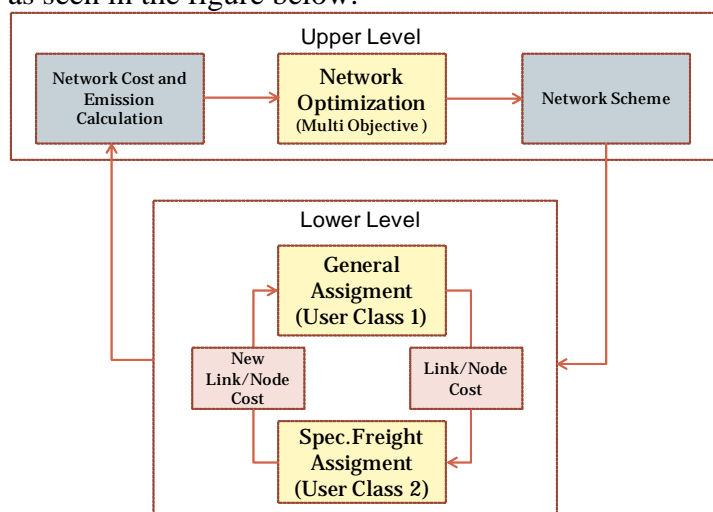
as seen in the figure below:

Upper Level

Network Cost and Emission Calculation

Network Optimization (Multi Objective )

Network Scheme

Lower Level

General Assigment (User Class 1)

New Link/Node Cost

Link/Node Cost

Spec.Freight Assigment (User Class 2)